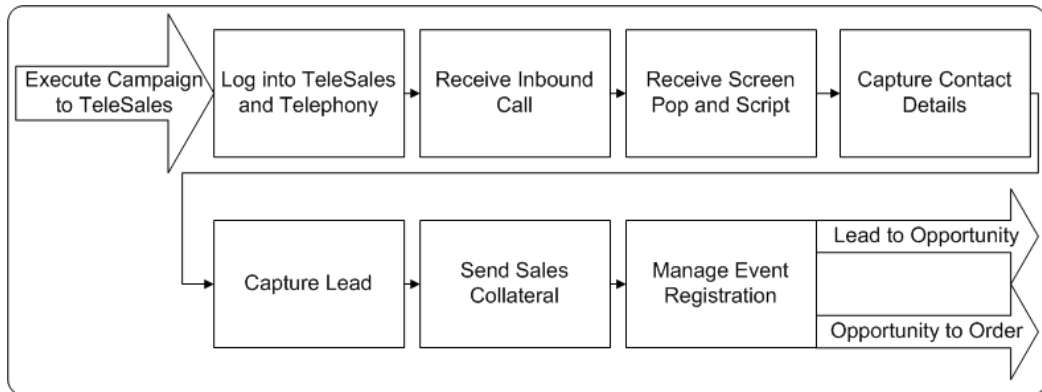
Execute Campaign to TeleSales

Log into TeleSales and Telephony

Receive Inbound Call

Receive Screen Pop and Script

Capture Contact Details

Capture Lead

Send Sales Collateral

Manage Event Registration

Lead to Opportunity

Opportunity to Order